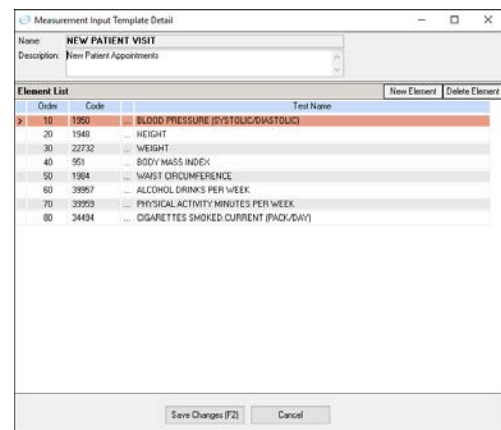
Measurement Input Template Detail

Name: NEW PATIENT VISIT
Description: New Patient Appointments

Element List

New Element | Delete Element

| Order | Code | | Test Name |
|---|---|---|---|
| 10 | 1950 | ... | BLOOD PRESSURE (SYSTOLIC/DIASTOLIC) |
| 20 | 1948 | ... | HEIGHT |
| 30 | 22732 | ... | WEIGHT |
| 40 | 951 | ... | BODY MASS INDEX |
| 50 | 1984 | ... | WAIST CIRCUMFERENCE |
| 60 | 39957 | ... | ALCOHOL DRINKS PER WEEK |
| 70 | 39959 | ... | PHYSICAL ACTIVITY MINUTES PER WEEK |
| 80 | 34494 | ... | CIGARETTES SMOKED.CURRENT (PACK/DAY) |

Save Changes (F2) | Cancel